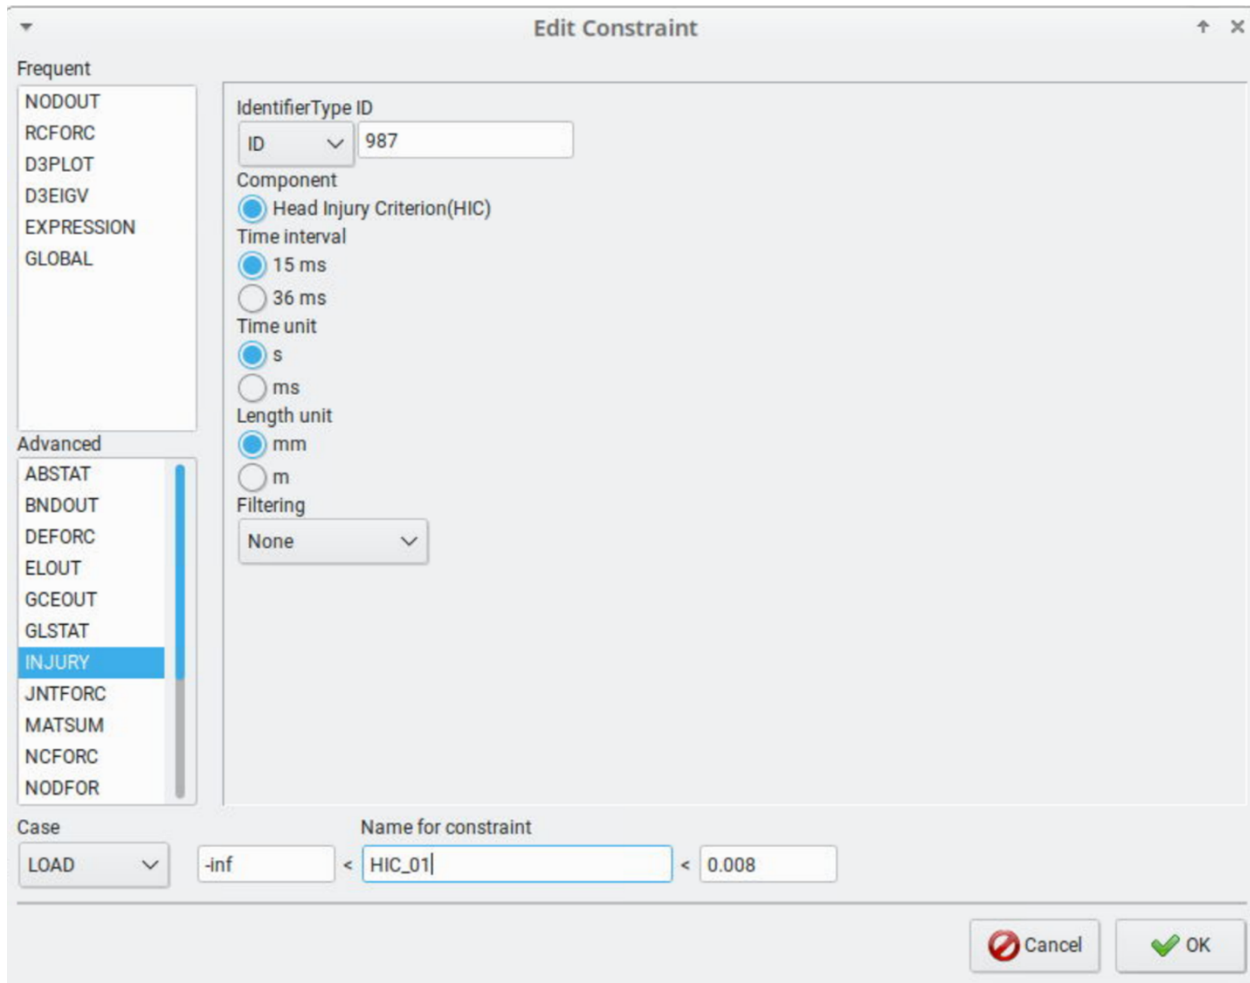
Edit Constraint

Frequent
NODOUT
RCFORC
D3PLOT
D3EIGV
EXPRESSION
GLOBAL

Advanced
ABSTAT
BNDOUT
DEFORC
ELOUT
GCEOUT
GLSTAT
INJURY
JNTFORC
MATSUM
NCFORC
NODFOR

IdentifierType ID
ID
987
Component
Head Injury Criterion(HIC)
Time interval
15 ms
36 ms
Time unit
s
ms
Length unit
mm
m
Filtering
None

Case
LOAD
-inf
<
Name for constraint
HIC_01
<
0.008

Cancel
OK